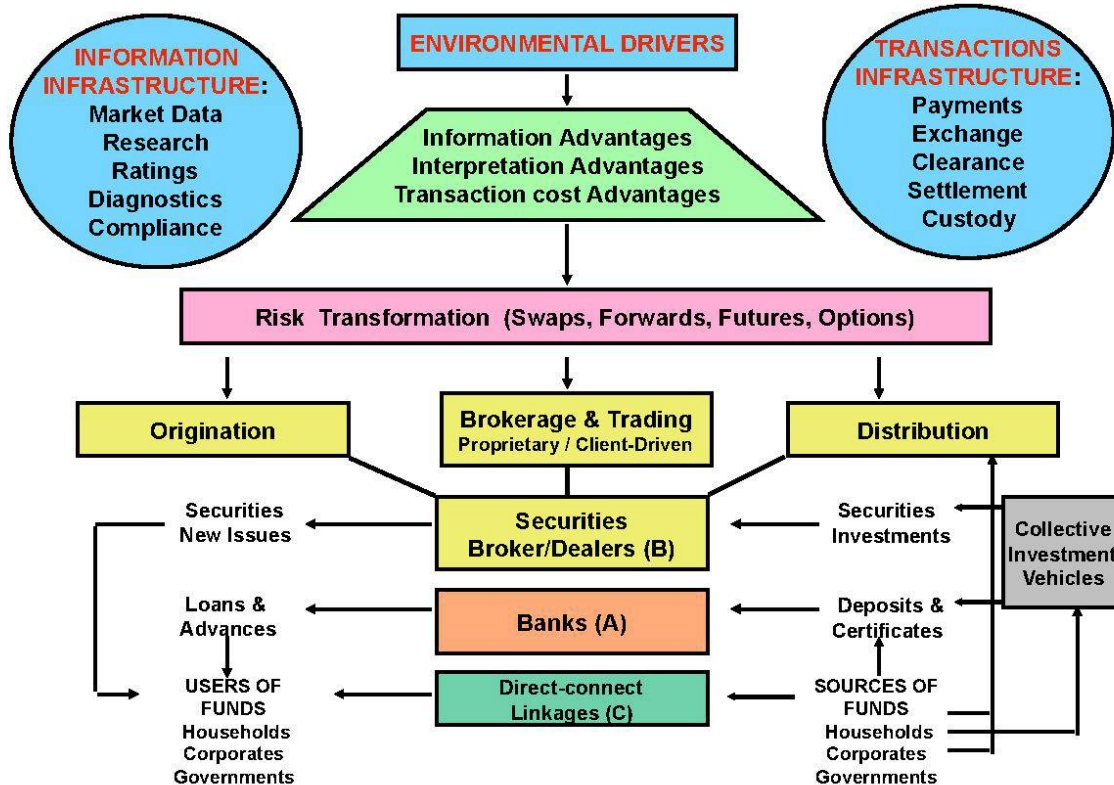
INFORMATION INFRASTRUCTURE:
Market Data
Research
Ratings
Diagnostics
Compliance

ENVIRONMENTAL DRIVERS

TRANSACTIONS INFRASTRUCTURE:
Payments
Exchange
Clearance
Settlement
Custody

Information Advantages
Interpretation Advantages
Transaction cost Advantages

Risk Transformation (Swaps, Forwards, Futures, Options)

Origination

Brokerage & Trading
Proprietary / Client-Driven

Distribution

Securities
New Issues

Securities
Broker/Dealers (B)

Securities
Investments

Collective
Investment
Vehicles

Loans &
Advances

Banks (A)

Deposits &
Certificates

USERS OF
FUNDS
Households
Corporates
Governments

Direct-connect
Linkages (C)

SOURCES OF
FUNDS
Households
Corporates
Governments